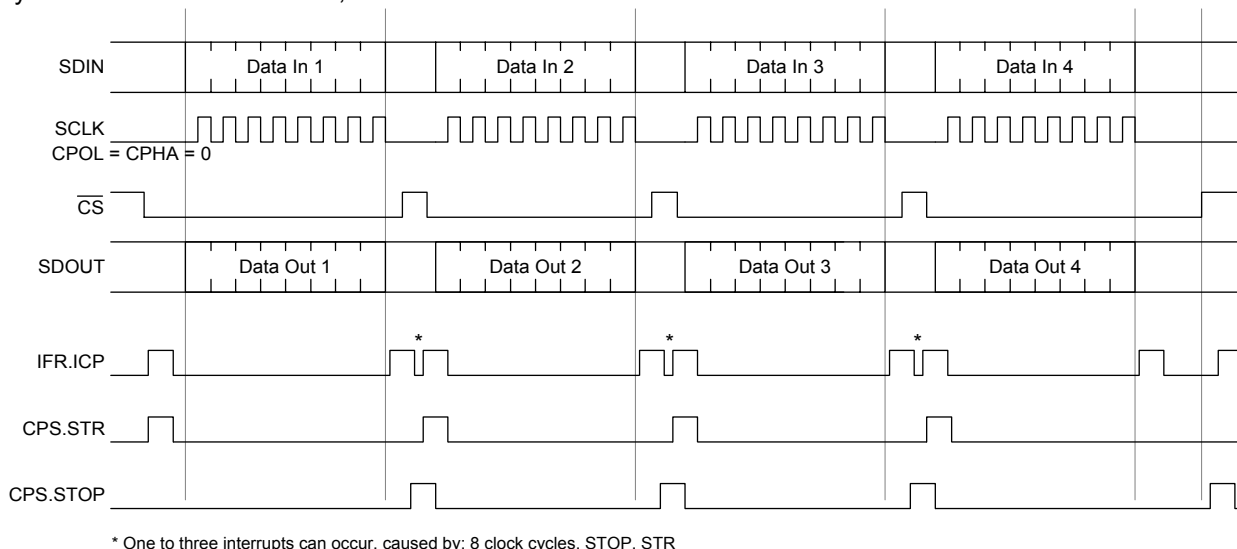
SDIN
Data In 1
Data In 2
Data In 3
Data In 4

SCLK
CPOL = CPHA = 0

$\overline{CS}$

SDOUT
Data Out 1
Data Out 2
Data Out 3
Data Out 4

*
*
*
IFR.ICP

CPS.STR

CPS.STOP

* One to three interrupts can occur, caused by: 8 clock cycles, STOP, STR